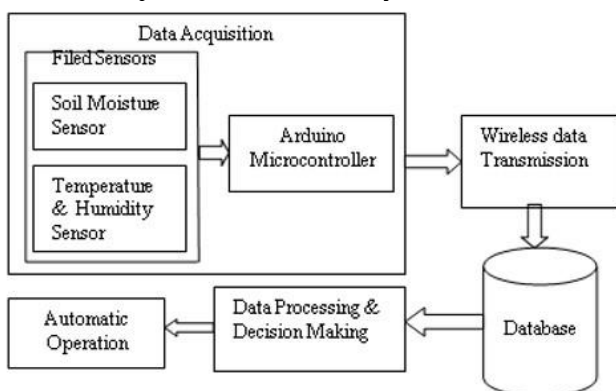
Data Acquisition

Filed Sensors

Soil Moisture Sensor

Temperature & Humidity Sensor

Arduino Microcontroller

Wireless data Transmission

Database

Data Processing & Decision Making

Automatic Operation